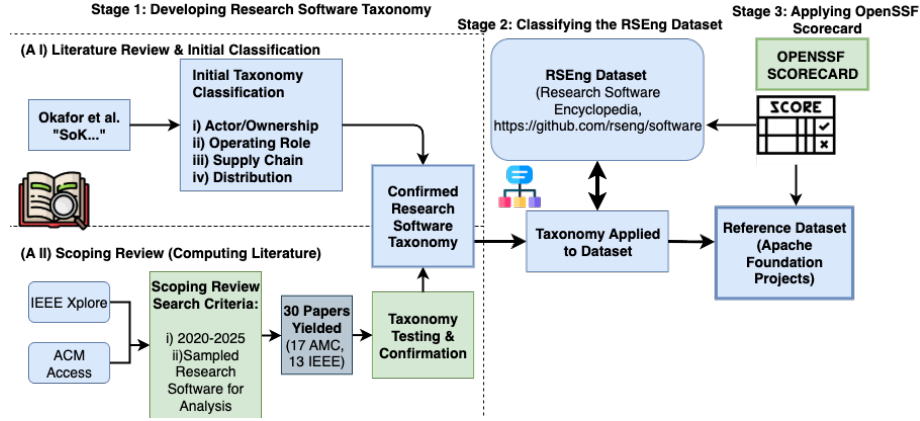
Stage 1: Developing Research Software Taxonomy

Stage 2: Classifying the RSEng Dataset

Stage 3: Applying OpenSSF Scorecard

(A I) Literature Review & Initial Classification

Okafor et al. "SoK..."

Initial Taxonomy Classification

i) Actor/Ownership
ii) Operating Role
iii) Supply Chain
iv) Distribution

RSEng Dataset (Research Software Encyclopedia, https://github.com/rseng/software

OPENSSF SCORECARD

SCORE

Confirmed Research Software Taxonomy

Taxonomy Applied to Dataset

Reference Dataset (Apache Foundation Projects)

(A II) Scoping Review (Computing Literature)

IEEE Xplore

ACM Access

Scoping Review Search Criteria:

i) 2020-2025
ii)Sampled Research Software for Analysis

30 Papers Yielded (17 AMC, 13 IEEE)

Taxonomy Testing & Confirmation